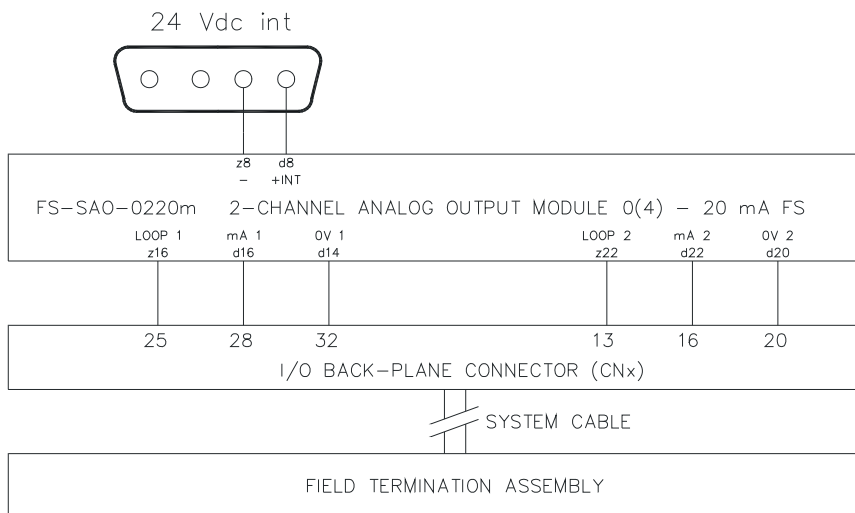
24 Vdc int

z8
−

d8
+INT

FS−SAO−0220m 2−CHANNEL ANALOG OUTPUT MODULE 0(4) − 20 mA FS

LOOP 1
z16

mA 1
d16

0V 1
d14

LOOP 2
z22

mA 2
d22

0V 2
d20

25 28 32 13 16 20

I/O BACK−PLANE CONNECTOR (CNx)

SYSTEM CABLE

FIELD TERMINATION ASSEMBLY